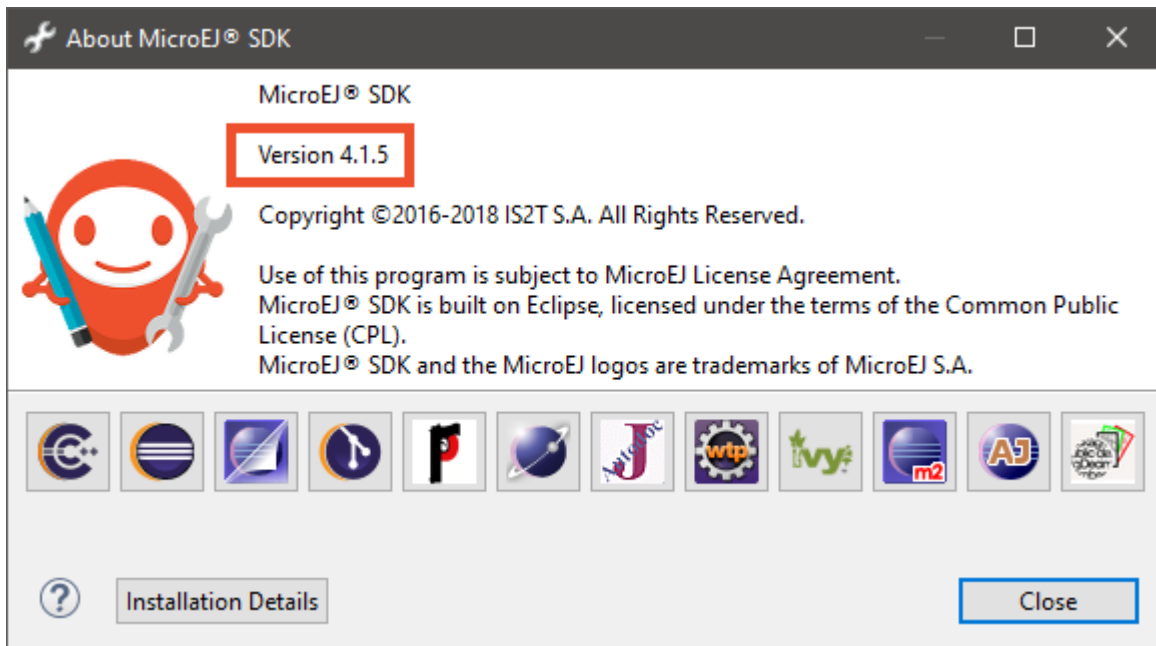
About MicroEJ® SDK

MicroEJ® SDK

Version 4.1.5

Copyright ©2016-2018 IS2T S.A. All Rights Reserved.

Use of this program is subject to MicroEJ License Agreement.
MicroEJ® SDK is built on Eclipse, licensed under the terms of the Common Public License (CPL).
MicroEJ® SDK and the MicroEJ logos are trademarks of MicroEJ S.A.

wtp

ivy

m2

AJ

Installation Details

Close